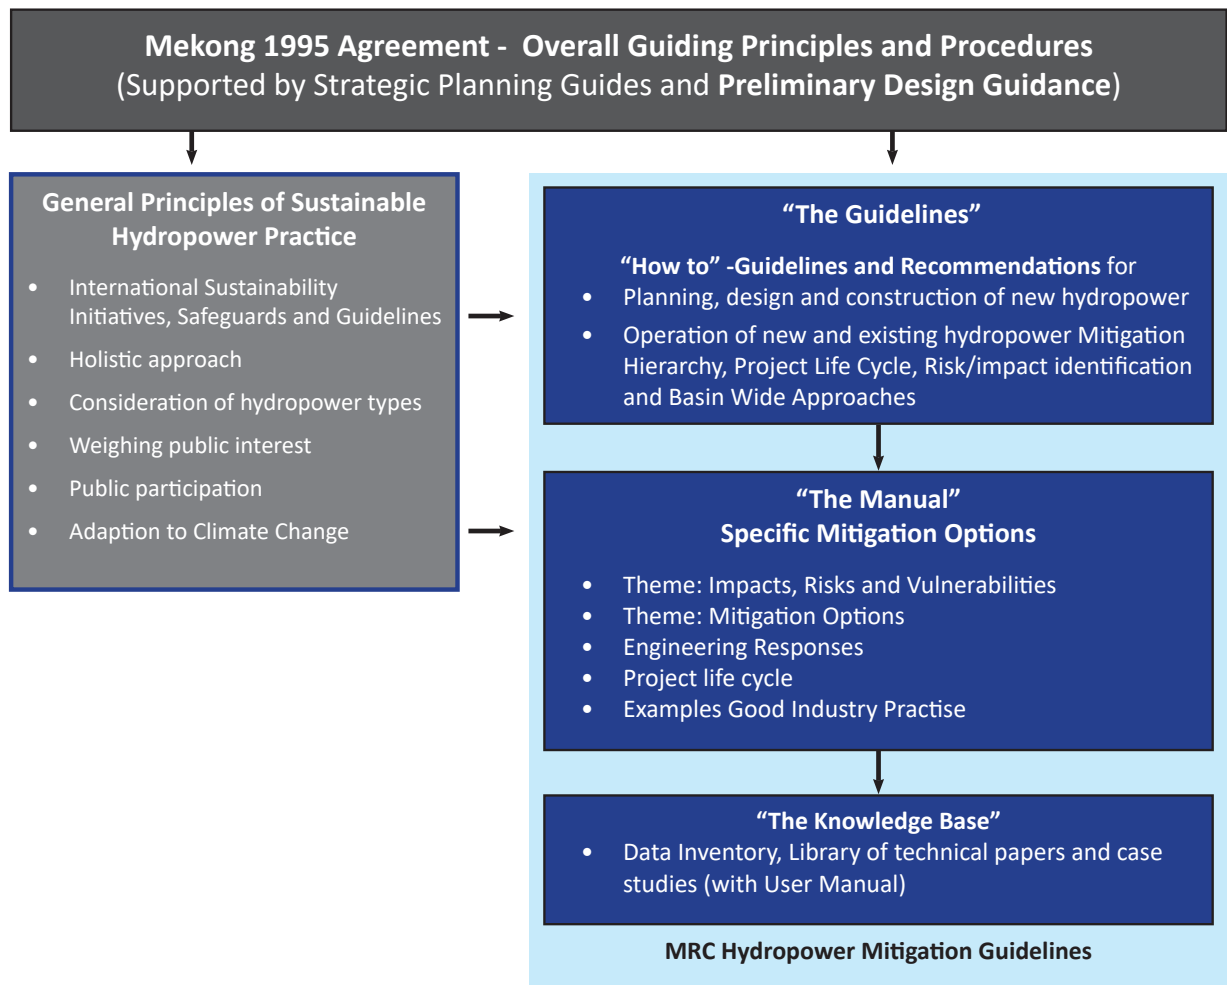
**Mekong 1995 Agreement - Overall Guiding Principles and Procedures**
(Supported by Strategic Planning Guides and **Preliminary Design Guidance**)

**General Principles of Sustainable Hydropower Practice**

- International Sustainability Initiatives, Safeguards and Guidelines
- Holistic approach
- Consideration of hydropower types
- Weighing public interest
- Public participation
- Adaption to Climate Change

**"The Guidelines"**

**"How to" -Guidelines and Recommendations** for
- Planning, design and construction of new hydropower
- Operation of new and existing hydropower Mitigation Hierarchy, Project Life Cycle, Risk/impact identification and Basin Wide Approaches

**"The Manual"**
**Specific Mitigation Options**

- Theme: Impacts, Risks and Vulnerabilities
- Theme: Mitigation Options
- Engineering Responses
- Project life cycle
- Examples Good Industry Practise

**"The Knowledge Base"**
- Data Inventory, Library of technical papers and case studies (with User Manual)

**MRC Hydropower Mitigation Guidelines**